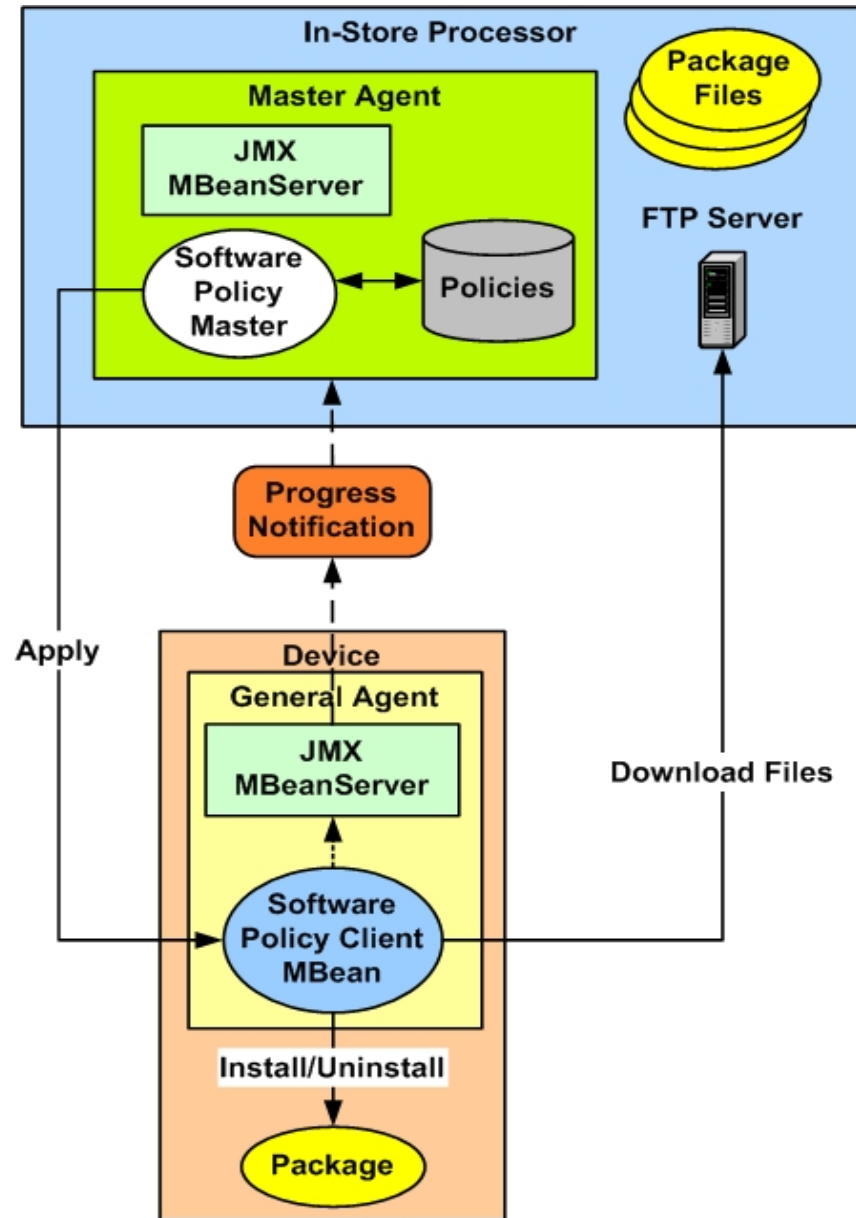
In-Store Processor

Master Agent

JMX MBeanServer

Software Policy Master

Policies

Package Files

FTP Server

Progress Notification

Apply

Device

General Agent

JMX MBeanServer

Download Files

Software Policy Client MBean

Install/Uninstall

Package